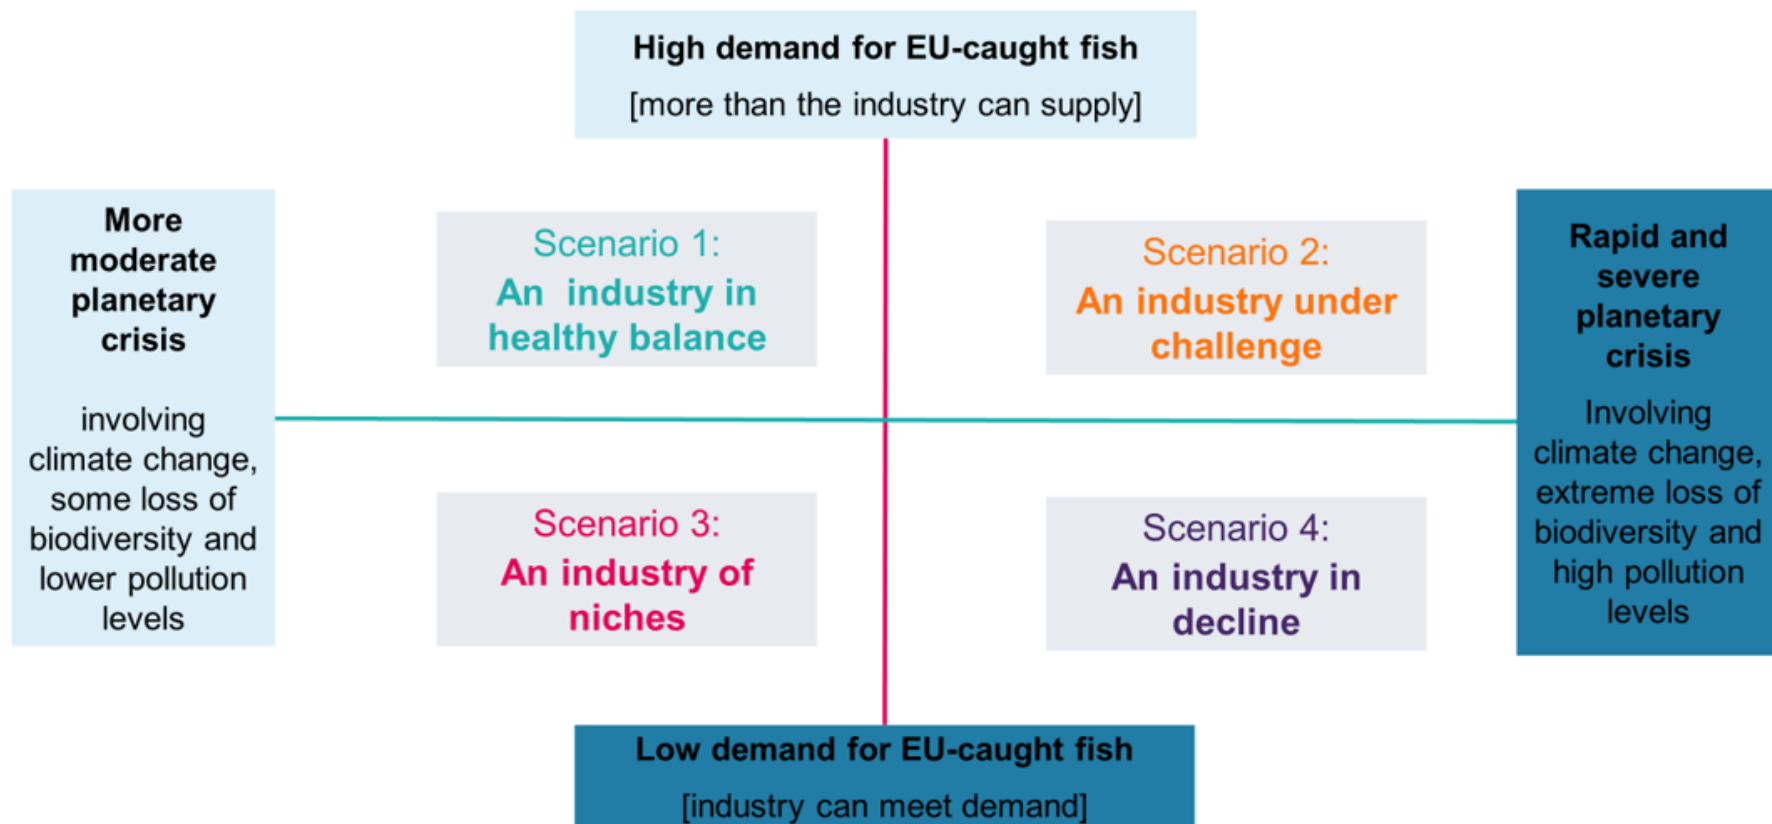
High demand for EU-caught fish
[more than the industry can supply]

More moderate planetary crisis

involving climate change, some loss of biodiversity and lower pollution levels

Scenario 1:
An industry in healthy balance

Scenario 2:
An industry under challenge

Rapid and severe planetary crisis

Involving climate change, extreme loss of biodiversity and high pollution levels

Scenario 3:
An industry of niches

Scenario 4:
An industry in decline

Low demand for EU-caught fish
[industry can meet demand]